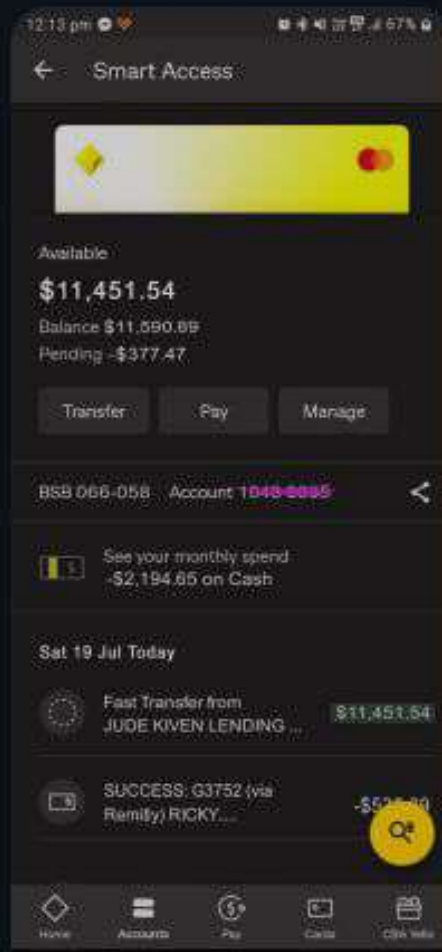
12:13 pm

67%

Smart Access

Available

$11,451.54

Balance $11,590.69

Pending -$377.47

Transfer

Pay

Manage

BSB 066-058 Account 1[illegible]

See your monthly spend -$2,194.65 on Cash

Sat 19 Jul Today

Fast Transfer from JUDE KIVEN LENDING ...

$11,451.54

SUCCESS: G3752 (via Remitly) RICKY....

-$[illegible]

Home

Accounts

Pay

Cards

CBA Vibe